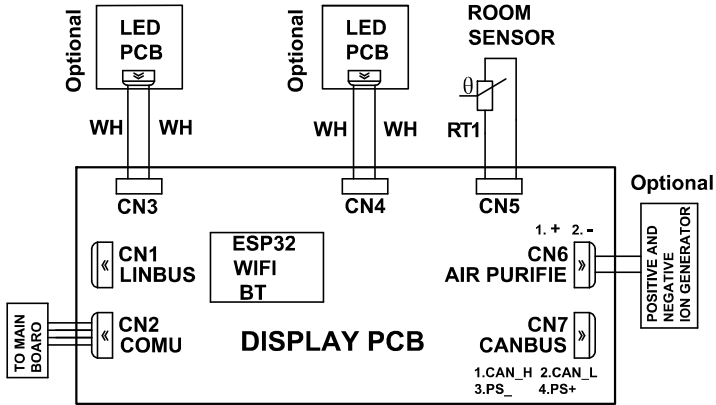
Optional
LED PCB
WH WH

Optional
LED PCB
WH WH

ROOM SENSOR
θ
RT1

CN3
CN4
CN5

Optional
1. + 2. -
CN6
AIR PURIFIE
POSITIVE AND NEGATIVE ION GENERATOR

CN1
LINBUS

ESP32
WIFI
BT

TO MAIN BOARO
CN2
COMU

DISPLAY PCB

CN7
CANBUS
1.CAN_H 2.CAN_L
3.PS_ 4.PS+